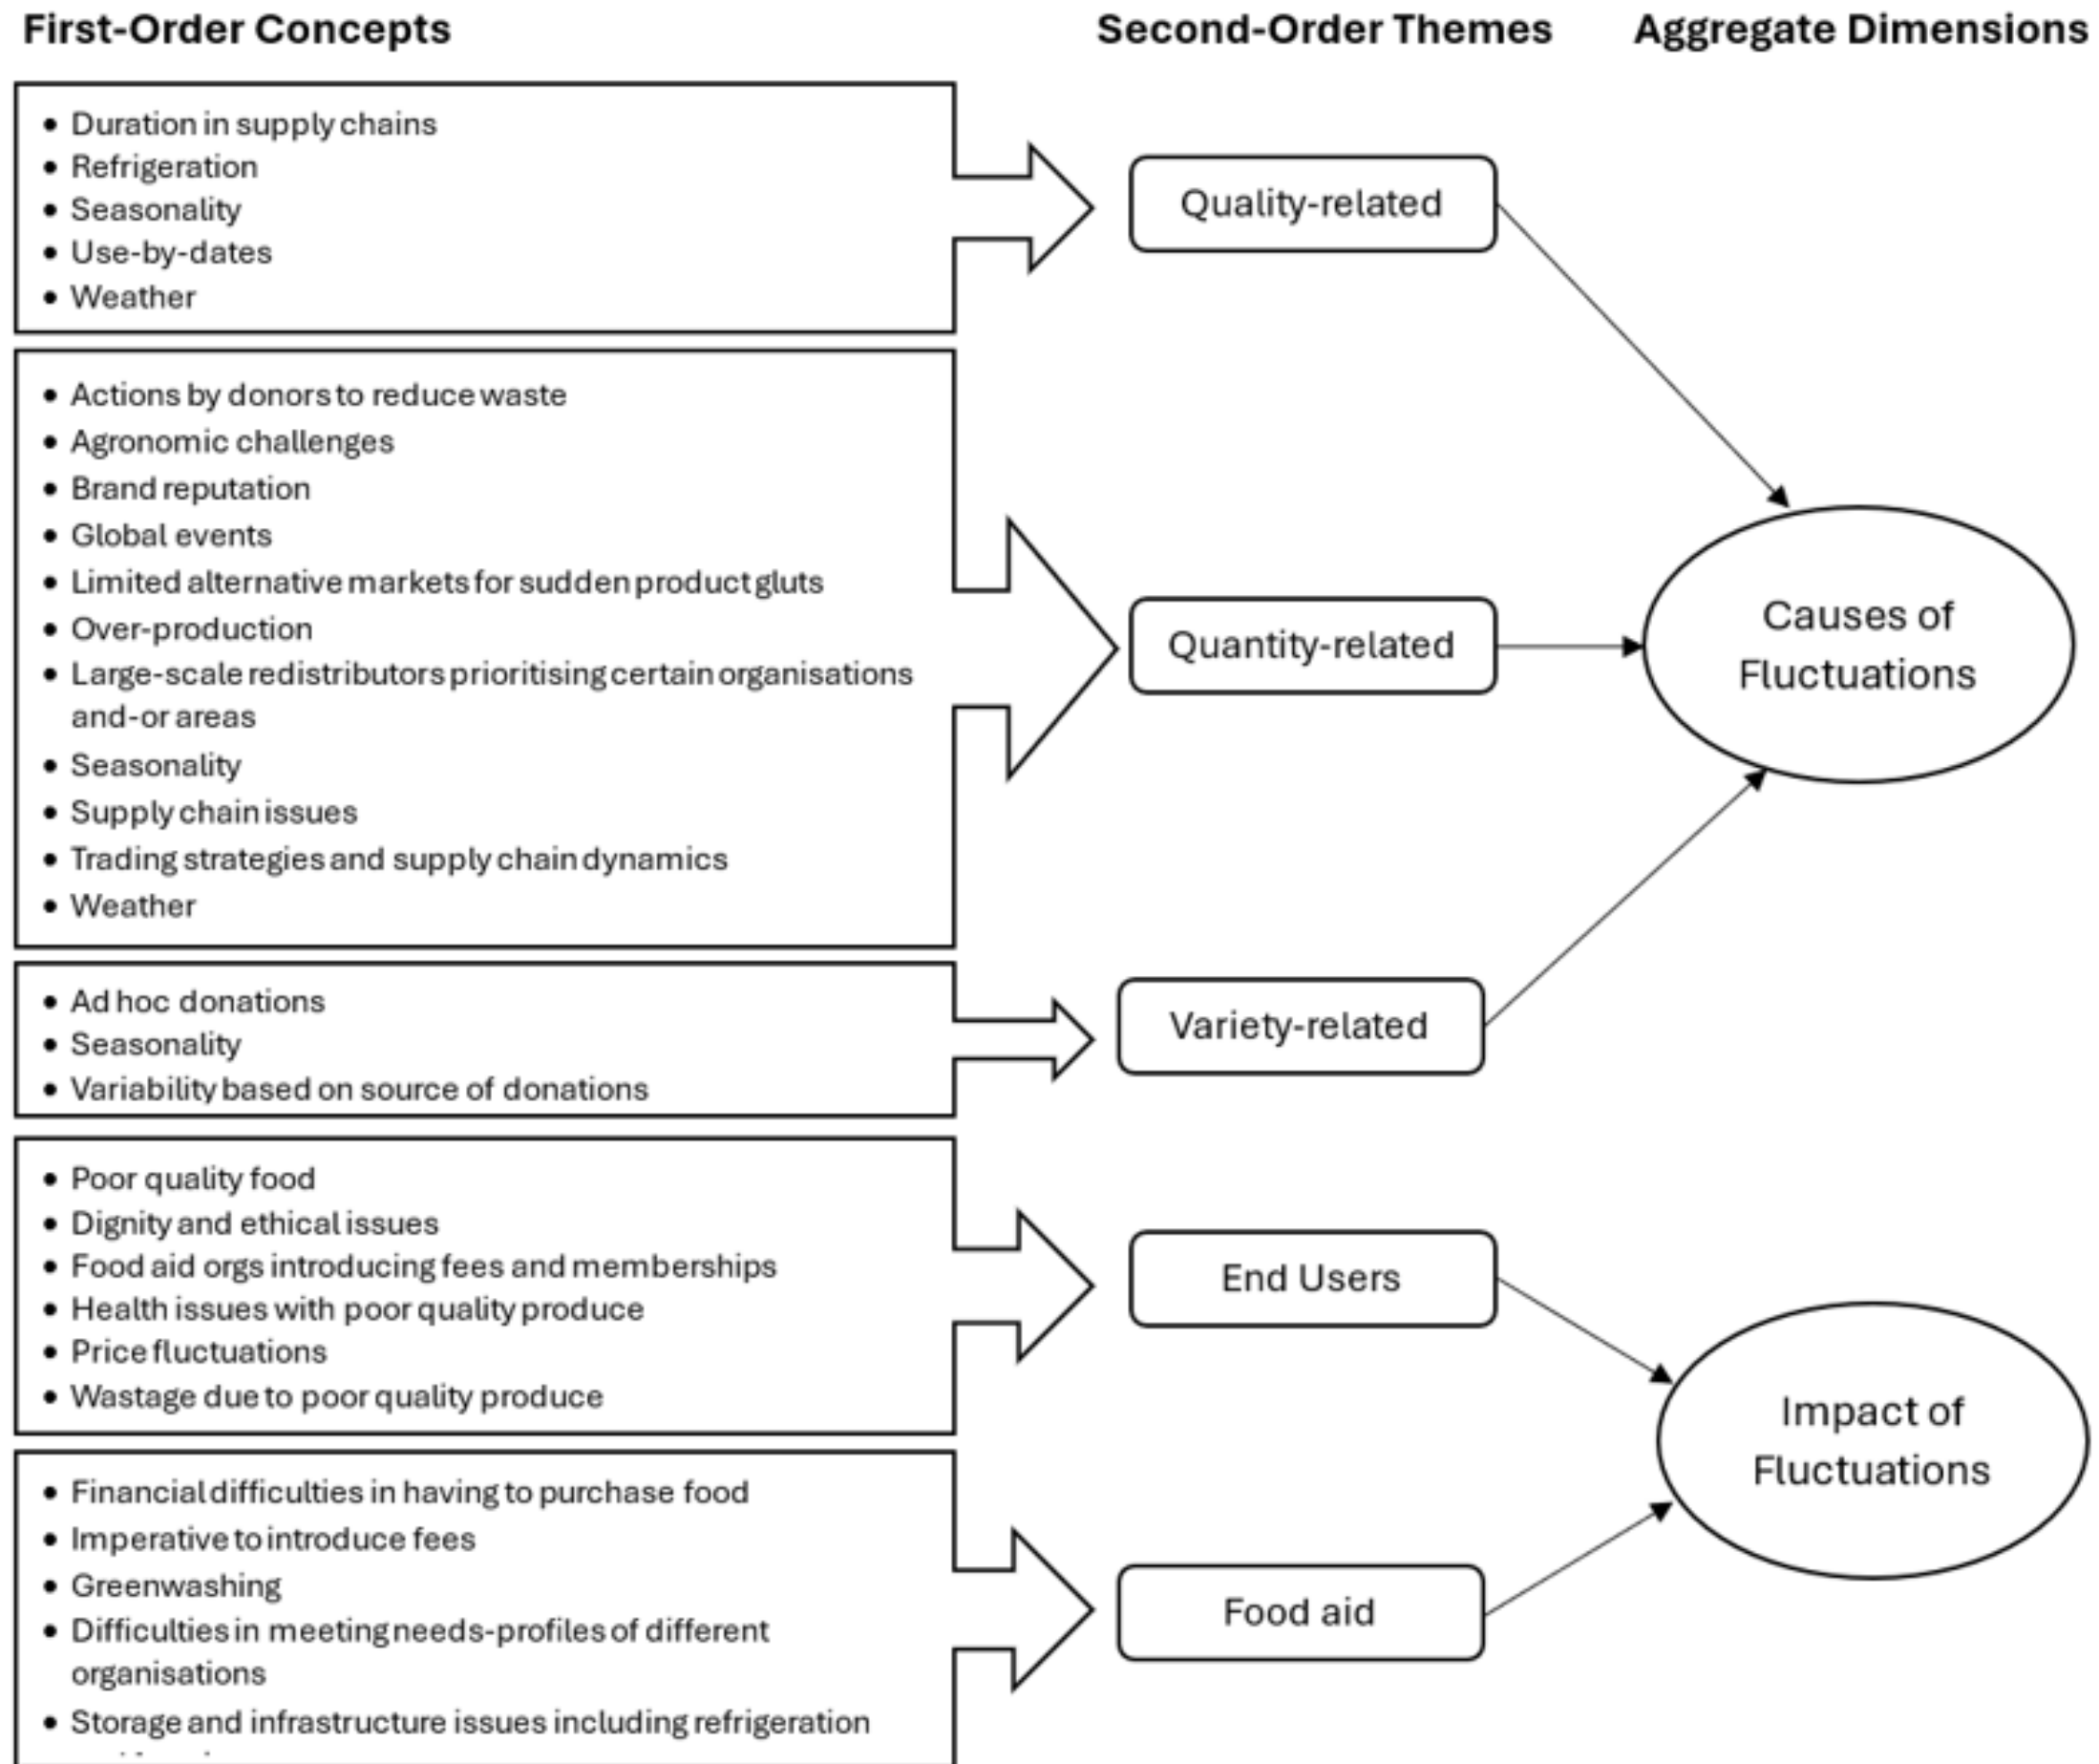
First-Order Concepts

Second-Order Themes

Aggregate Dimensions

- Duration in supply chains
- Refrigeration
- Seasonality
- Use-by-dates
- Weather

Quality-related

- Actions by donors to reduce waste
- Agronomic challenges
- Brand reputation
- Global events
- Limited alternative markets for sudden product gluts
- Over-production
- Large-scale redistributors prioritising certain organisations and-or areas
- Seasonality
- Supply chain issues
- Trading strategies and supply chain dynamics
- Weather

Quantity-related

Causes of Fluctuations

- Ad hoc donations
- Seasonality
- Variability based on source of donations

Variety-related

- Poor quality food
- Dignity and ethical issues
- Food aid orgs introducing fees and memberships
- Health issues with poor quality produce
- Price fluctuations
- Wastage due to poor quality produce

End Users

Impact of Fluctuations

- Financial difficulties in having to purchase food
- Imperative to introduce fees
- Greenwashing
- Difficulties in meeting needs-profiles of different organisations
- Storage and infrastructure issues including refrigeration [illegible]

Food aid